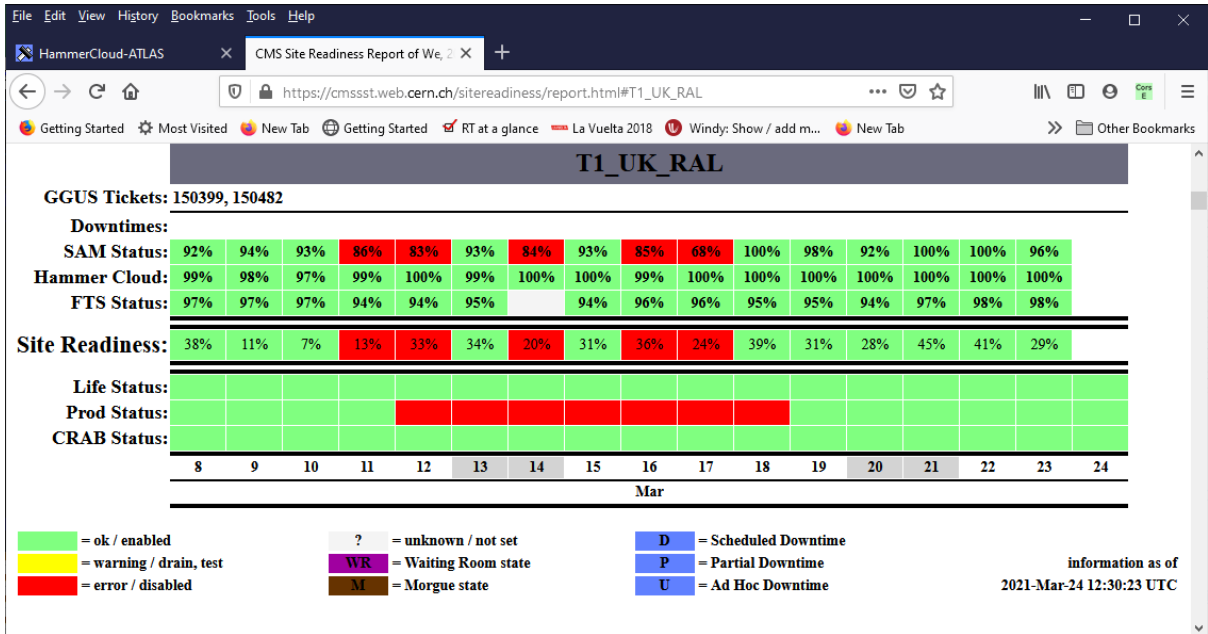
File Edit View History Bookmarks Tools Help

HammerCloud-ATLAS × CMS Site Readiness Report of We, 2 × +

https://cmssst.web.cern.ch/sitereadiness/report.html#T1_UK_RAL

Getting Started Most Visited New Tab Getting Started RT at a glance La Vuelta 2018 Windy: Show / add m... New Tab Other Bookmarks

T1_UK_RAL

GGUS Tickets: 150399, 150482

Downtimes:

| | | | | | | | | | | | | | | | | | |
|---|---|---|---|---|---|---|---|---|---|---|---|---|---|---|---|---|---|
| SAM Status: | 92% | 94% | 93% | 86% | 83% | 93% | 84% | 93% | 85% | 68% | 100% | 98% | 92% | 100% | 100% | 96% | |
| Hammer Cloud: | 99% | 98% | 97% | 99% | 100% | 99% | 100% | 100% | 99% | 100% | 100% | 100% | 100% | 100% | 100% | 100% | |
| FTS Status: | 97% | 97% | 97% | 94% | 94% | 95% | | 94% | 96% | 96% | 95% | 95% | 94% | 97% | 98% | 98% | |
| Site Readiness: | 38% | 11% | 7% | 13% | 33% | 34% | 20% | 31% | 36% | 24% | 39% | 31% | 28% | 45% | 41% | 29% | |
| Life Status: | | | | | | | | | | | | | | | | | |
| Prod Status: | | | | | | | | | | | | | | | | | |
| CRAB Status: | | | | | | | | | | | | | | | | | |
| | 8 | 9 | 10 | 11 | 12 | 13 | 14 | 15 | 16 | 17 | 18 | 19 | 20 | 21 | 22 | 23 | 24 |

Mar

= ok / enabled
= warning / drain, test
= error / disabled
? = unknown / not set
WR = Waiting Room state
M = Morgue state
D = Scheduled Downtime
P = Partial Downtime
U = Ad Hoc Downtime

information as of
2021-Mar-24 12:30:23 UTC